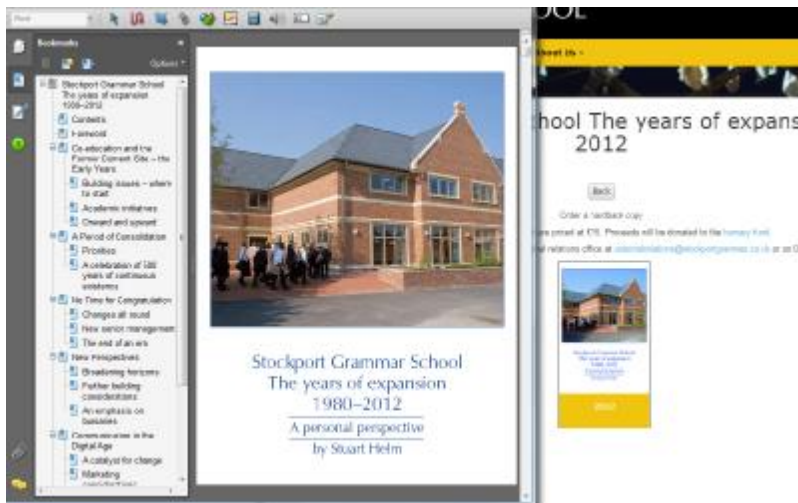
Find

Bookmarks

Options

Stockport Grammar School The years of expansion 1980–2012

Contents

Foreword

Co-education and the Former Convent Site – the Early Years

Building issues – where to start

Academic initiatives

Onward and upward

A Period of Consolidation

Priorities

A celebration of 500 years of continuous existence

No Time for Congratulation

Changes all round

New senior management

The end of an era

New Perspectives

Broadening horizons

Further building considerations

An emphasis on success

Communication in the Digital Age

A catalyst for change

Marketing

Stockport Grammar School
The years of expansion
1980–2012

A personal perspective
by Stuart Helm

OOL

About Us

hool The years of expans
2012

Back

Order a hardback copy

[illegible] priced at £5. Proceeds will be donated to the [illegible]

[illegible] relations office at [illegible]@stockportgrammar.co.uk or at 0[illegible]

2012